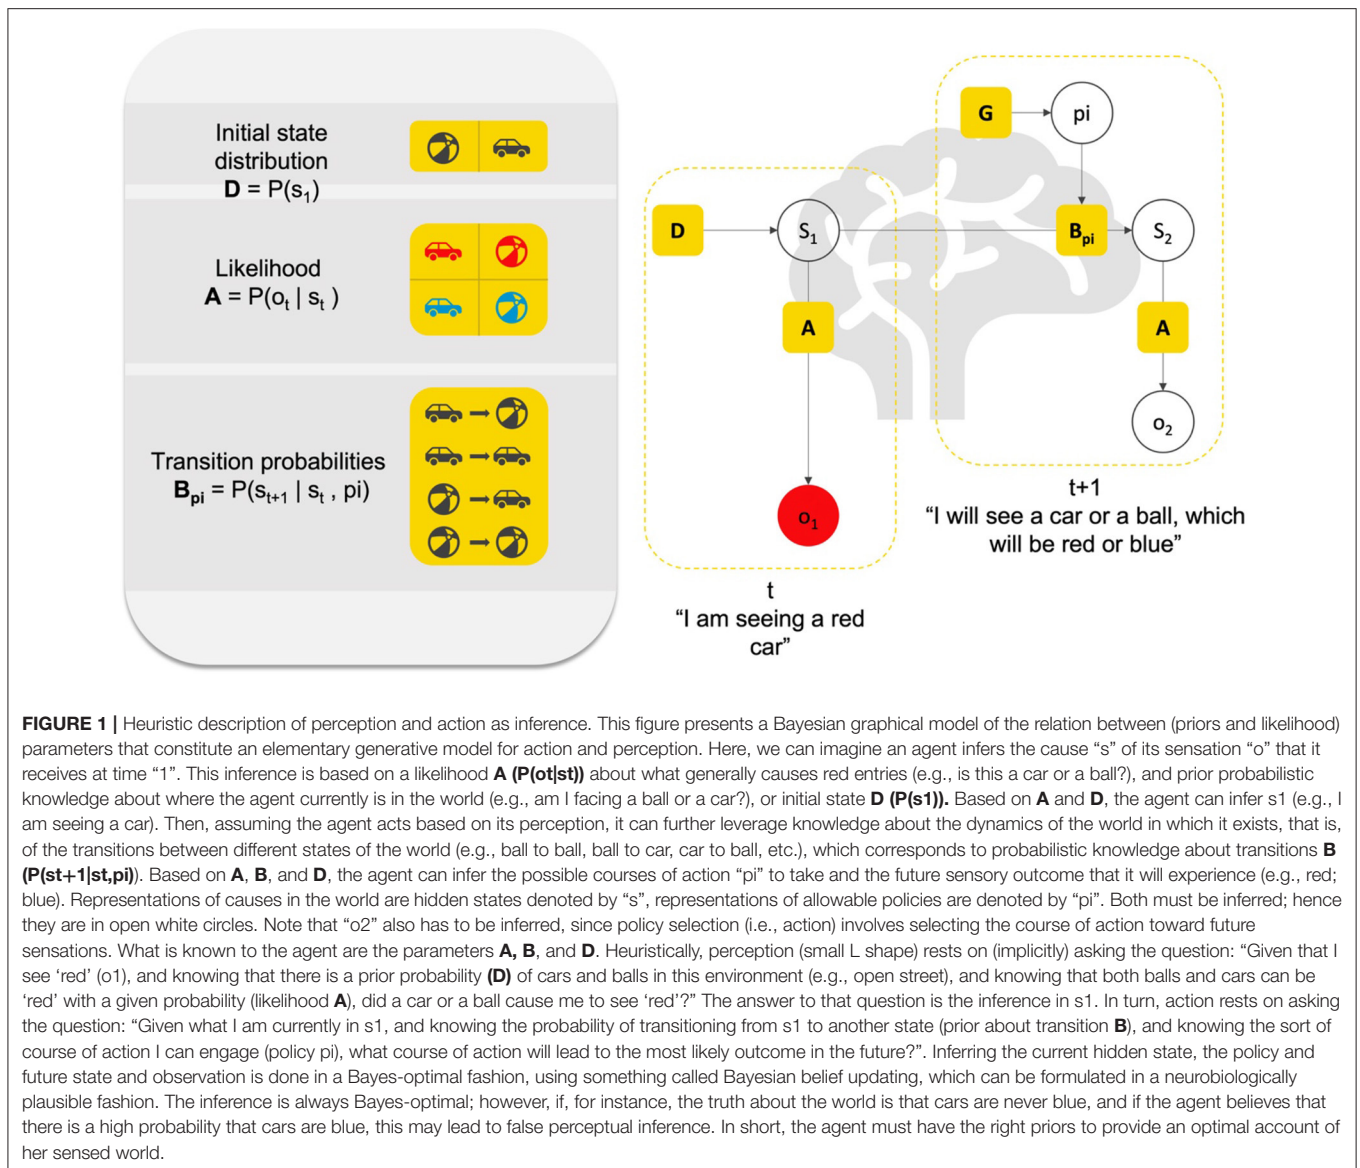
Initial state distribution
**D** = P($s_1$)

Likelihood
**A** = P($o_t$ | $s_t$ )

Transition probabilities
$\mathbf{B_{pi}}$ = P($s_{t+1}$ | $s_t$ , pi)

G

pi

D

$S_1$

$B_{pi}$

$S_2$

A

A

$o_2$

$o_1$

t+1
"I will see a car or a ball, which will be red or blue"

t
"I am seeing a red car"

**FIGURE 1 |** Heuristic description of perception and action as inference. This figure presents a Bayesian graphical model of the relation between (priors and likelihood) parameters that constitute an elementary generative model for action and perception. Here, we can imagine an agent infers the cause "s" of its sensation "o" that it receives at time "1". This inference is based on a likelihood **A (P(ot|st))** about what generally causes red entries (e.g., is this a car or a ball?), and prior probabilistic knowledge about where the agent currently is in the world (e.g., am I facing a ball or a car?), or initial state **D (P(s1)).** Based on **A** and **D**, the agent can infer s1 (e.g., I am seeing a car). Then, assuming the agent acts based on its perception, it can further leverage knowledge about the dynamics of the world in which it exists, that is, of the transitions between different states of the world (e.g., ball to ball, ball to car, car to ball, etc.), which corresponds to probabilistic knowledge about transitions **B (P(st+1|st,pi))**. Based on **A**, **B**, and **D**, the agent can infer the possible courses of action "pi" to take and the future sensory outcome that it will experience (e.g., red; blue). Representations of causes in the world are hidden states denoted by "s", representations of allowable policies are denoted by "pi". Both must be inferred; hence they are in open white circles. Note that "o2" also has to be inferred, since policy selection (i.e., action) involves selecting the course of action toward future sensations. What is known to the agent are the parameters **A, B**, and **D**. Heuristically, perception (small L shape) rests on (implicitly) asking the question: "Given that I see 'red' (o1), and knowing that there is a prior probability **(D)** of cars and balls in this environment (e.g., open street), and knowing that both balls and cars can be 'red' with a given probability (likelihood **A**), did a car or a ball cause me to see 'red'?" The answer to that question is the inference in s1. In turn, action rests on asking the question: "Given what I am currently in s1, and knowing the probability of transitioning from s1 to another state (prior about transition **B**), and knowing the sort of course of action I can engage (policy pi), what course of action will lead to the most likely outcome in the future?". Inferring the current hidden state, the policy and future state and observation is done in a Bayes-optimal fashion, using something called Bayesian belief updating, which can be formulated in a neurobiologically plausible fashion. The inference is always Bayes-optimal; however, if, for instance, the truth about the world is that cars are never blue, and if the agent believes that there is a high probability that cars are blue, this may lead to false perceptual inference. In short, the agent must have the right priors to provide an optimal account of her sensed world.